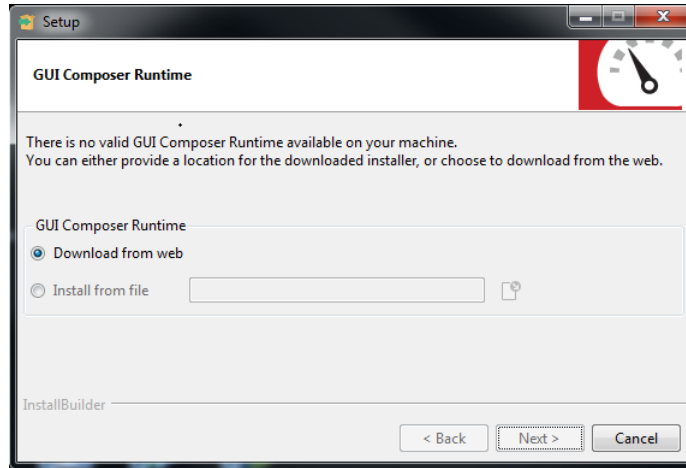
Setup

GUI Composer Runtime

There is no valid GUI Composer Runtime available on your machine.
You can either provide a location for the downloaded installer, or choose to download from the web.

GUI Composer Runtime

Download from web

Install from file

InstallBuilder

< Back

Next >

Cancel